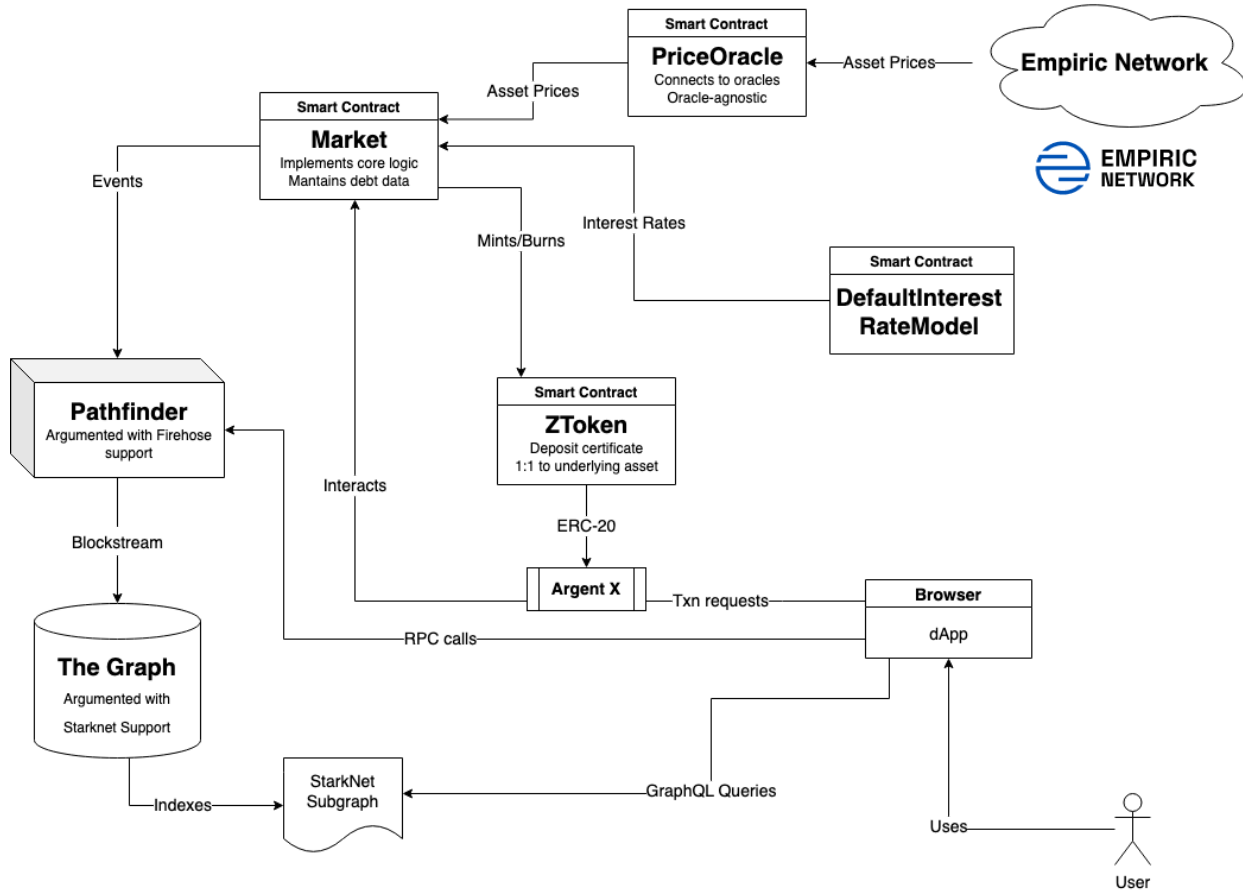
Smart Contract
PriceOracle
Connects to oracles
Oracle-agnostic

Asset Prices

Empiric Network

EMPIRIC NETWORK

Asset Prices

Smart Contract
Market
Implements core logic
Mantains debt data

Events

Mints/Burns

Interest Rates

Smart Contract
DefaultInterest RateModel

Pathfinder
Argumented with Firehose support

Smart Contract
ZToken
Deposit certificate
1:1 to underlying asset

Interacts

ERC-20

Blockstream

Argent X

Txn requests

Browser
dApp

RPC calls

The Graph
Argumented with
Starknet Support

StarkNet Subgraph

Indexes

GraphQL Queries

Uses

User